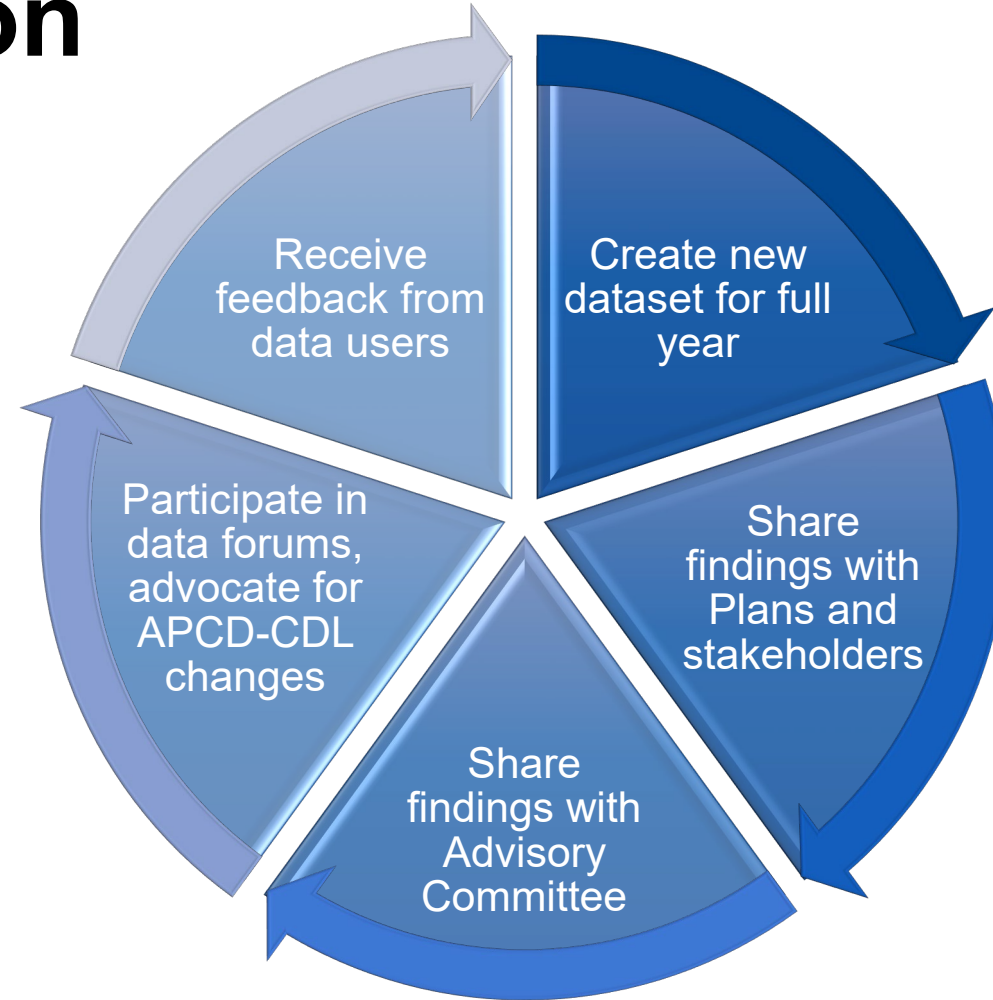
on

Create new dataset for full year

Share findings with Plans and stakeholders

Share findings with Advisory Committee

Participate in data forums, advocate for APCD-CDL changes

Receive feedback from data users